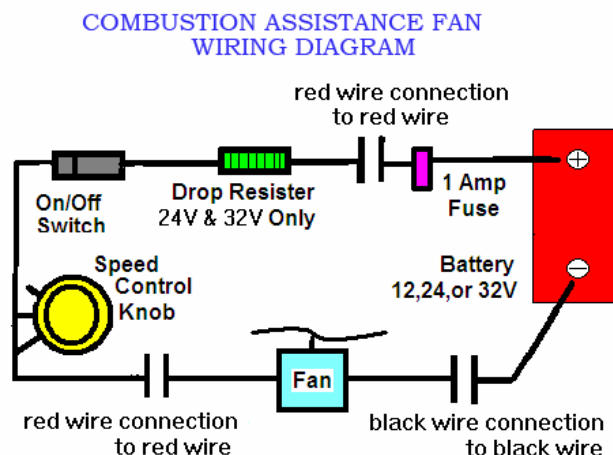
COMBUSTION ASSISTANCE FAN
WIRING DIAGRAM

red wire connection
to red wire

On/Off
Switch

Drop Resister
24V & 32V Only

1 Amp
Fuse

+

−

Speed
Control
Knob

Battery
12,24,or 32V

Fan

red wire connection
to red wire

black wire connection
to black wire